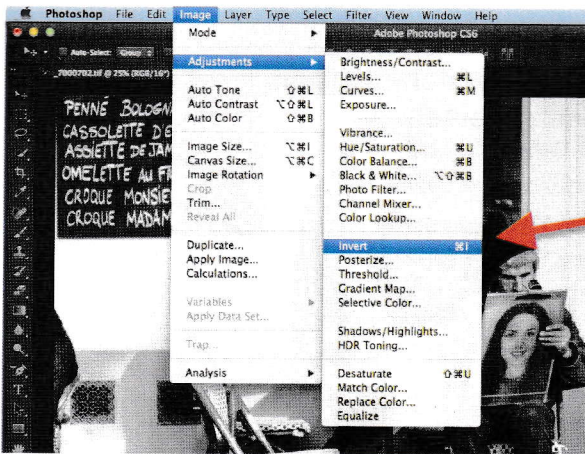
Photoshop File Edit Image Layer Type Select Filter View Window Help

Adobe Photoshop CS6

Auto-Select: Group

_7000702.tif @ 25% (RGB/16*)

PENNÉ BOLOGN
CASSOLETTE D'E
ASSIETTE DE JAM
OMELETTE AU FR
CROQUE MONSIE
CROQUE MADAM

Mode
Adjustments
Auto Tone ⇧⌘L
Auto Contrast ⌥⇧⌘L
Auto Color ⇧⌘B
Image Size... ⌥⌘I
Canvas Size... ⌥⌘C
Image Rotation
Crop
Trim...
Reveal All
Duplicate...
Apply Image...
Calculations...
Variables
Apply Data Set...
Trap...
Analysis

Brightness/Contrast...
Levels... ⌘L
Curves... ⌘M
Exposure...
Vibrance...
Hue/Saturation... ⌘U
Color Balance... ⌘B
Black & White... ⌥⇧⌘B
Photo Filter...
Channel Mixer...
Color Lookup...
Invert ⌘I
Posterize...
Threshold...
Gradient Map...
Selective Color...
Shadows/Highlights...
HDR Toning...
Desaturate ⇧⌘U
Match Color...
Replace Color...
Equalize